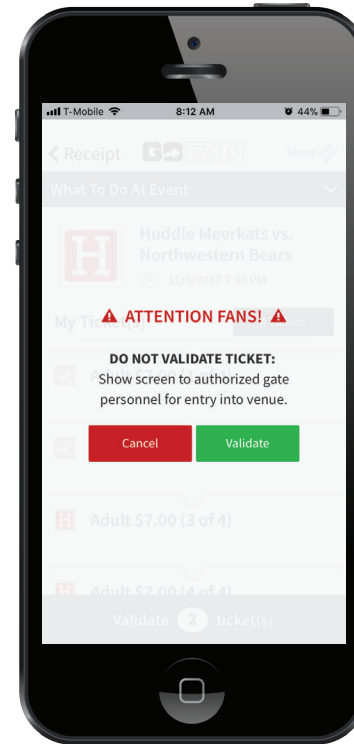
T-Mobile 8:12 AM 44%

< Receipt GOFAN Share

What To Do At Event

H Huddle Meerkats vs. Northwestern Bears

11/3/2017 7:30 PM

My Ticket(s)

Adult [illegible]

▲ ATTENTION FANS! ▲

DO NOT VALIDATE TICKET:

Show screen to authorized gate personnel for entry into venue.

Cancel

Validate

H Adult $7.00 (3 of 4)

H Adult $7.00 (4 of 4)

Validate 2 ticket(s)